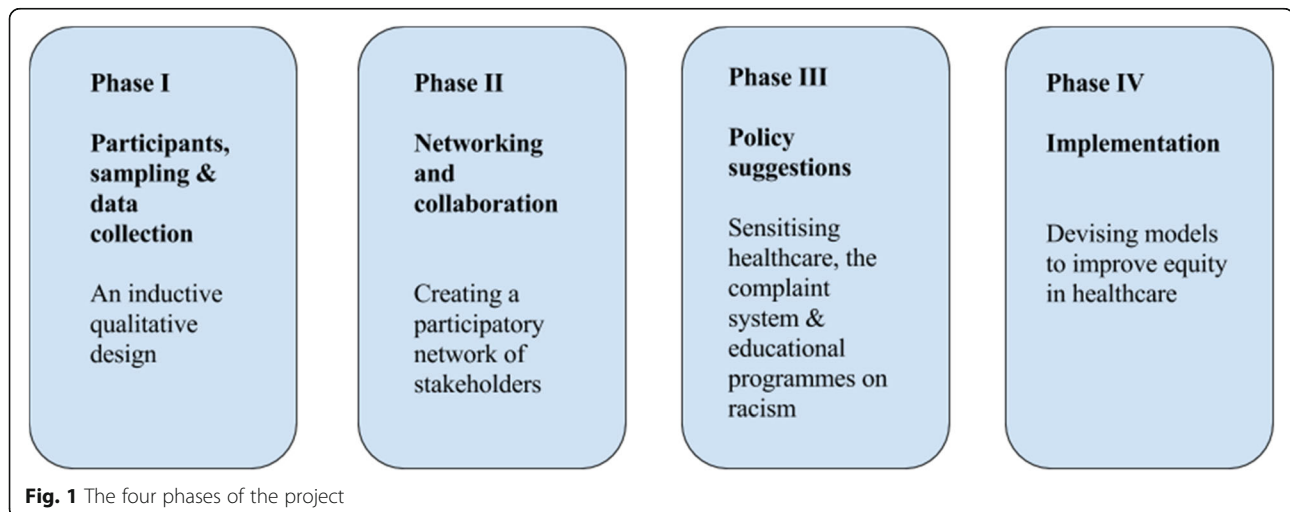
Phase I

Participants, sampling & data collection

An inductive qualitative design

Phase II

Networking and collaboration

Creating a participatory network of stakeholders

Phase III

Policy suggestions

Sensitising healthcare, the complaint system & educational programmes on racism

Phase IV

Implementation

Devising models to improve equity in healthcare

Fig. 1 The four phases of the project